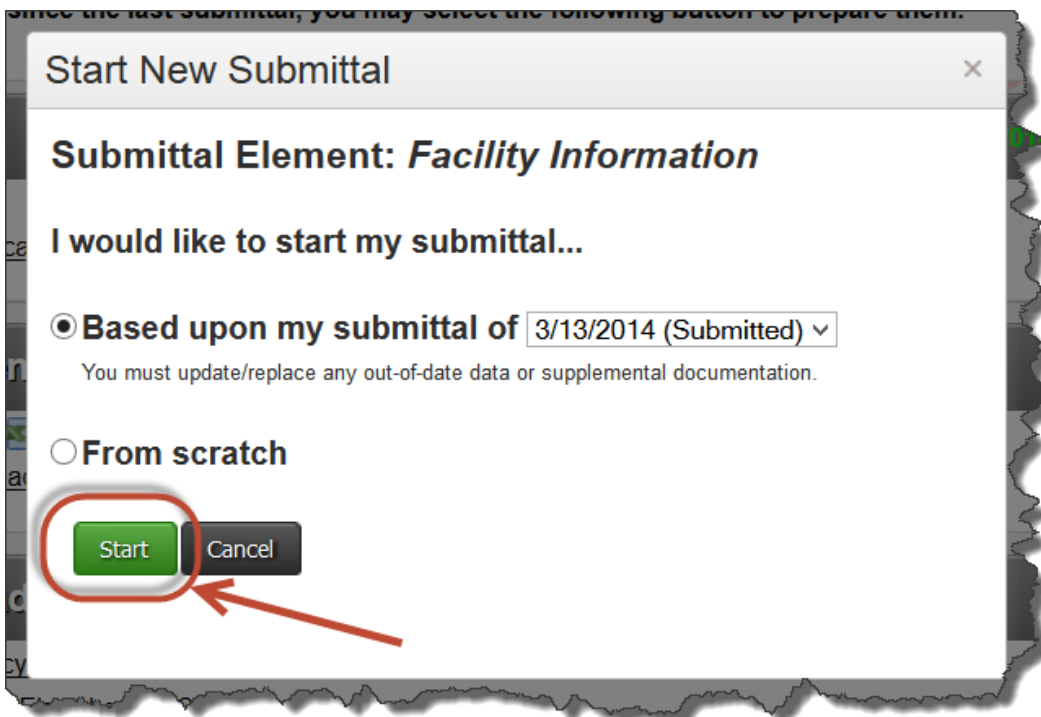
since the last submittal, you may select the following button to prepare them.

Start New Submittal ×

Submittal Element: *Facility Information*

I would like to start my submittal...

Based upon my submittal of 3/13/2014 (Submitted)
You must update/replace any out-of-date data or supplemental documentation.

From scratch

Start Cancel